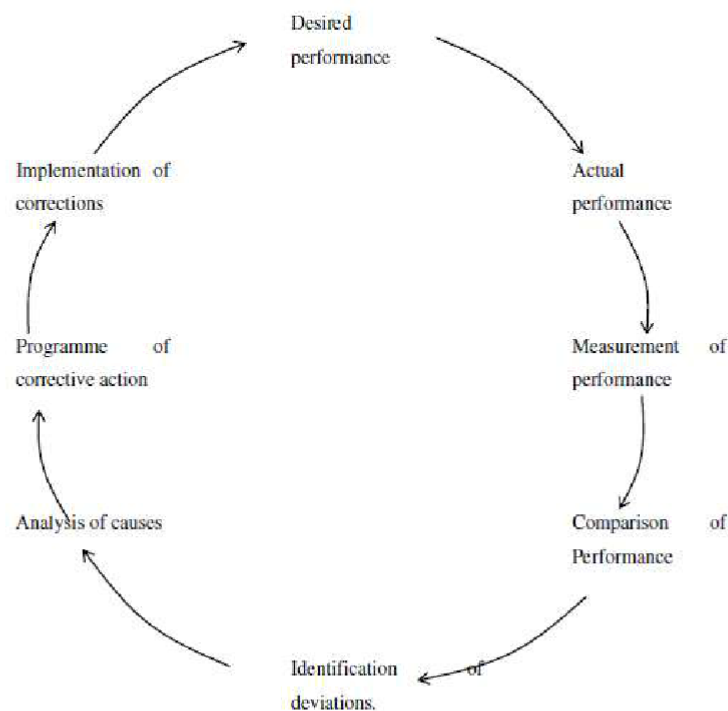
Desired performance

Actual performance

Measurement of performance

Comparison of Performance

Identification of deviations.

Analysis of causes

Programme of corrective action

Implementation of corrections